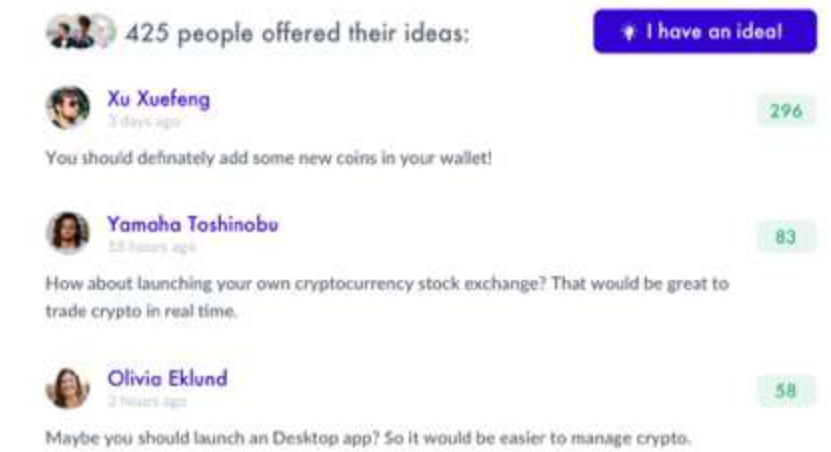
425 people offered their ideas:

I have an idea!

Xu Xuefeng
3 days ago

296

You should definately add some new coins in your wallet!

Yamaha Toshinobu
18 hours ago

83

How about launching your own cryptocurrency stock exchange? That would be great to trade crypto in real time.

Olivia Eklund
2 hours ago

58

Maybe you should launch an Desktop app? So it would be easier to manage crypto.